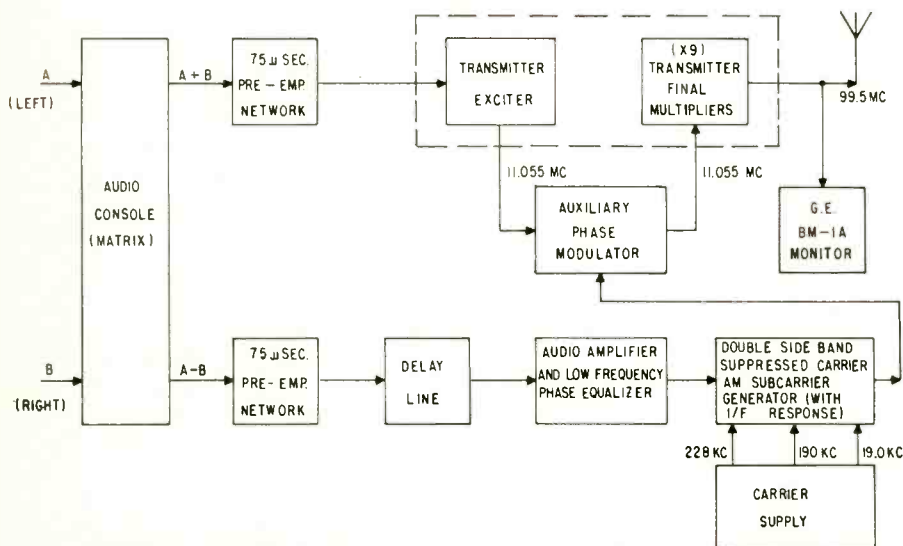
A
(LEFT)

B
(RIGHT)

AUDIO
CONSOLE
(MATRIX)

A + B

A − B

75 μ SEC.
PRE − EMP.
NETWORK

TRANSMITTER
EXCITER

(X9)
TRANSMITTER
FINAL
MULTIPLIERS

99.5 MC

11.055 MC

11.055 MC

AUXILIARY
PHASE
MODULATOR

G.E.
BM − 1A
MONITOR

75 μ SEC.
PRE − EMP.
NETWORK

DELAY
LINE

AUDIO AMPLIFIER
AND LOW FREQUENCY
PHASE EQUALIZER

DOUBLE SIDE BAND
SUPPRESSED CARRIER
AM SUBCARRIER
GENERATOR (WITH
1/F RESPONSE)

228 KC

190 KC

19.0 KC

CARRIER
SUPPLY